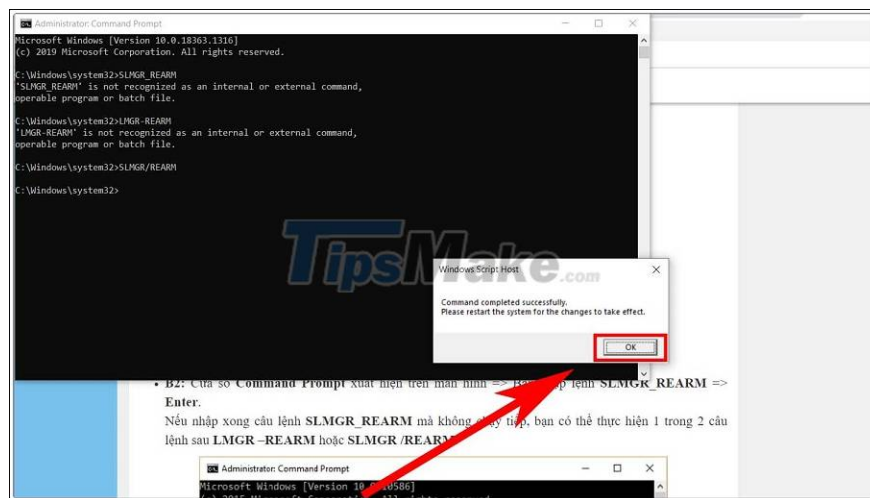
Administrator: Command Prompt

Microsoft Windows [Version 10.0.18363.1316]
(c) 2019 Microsoft Corporation. All rights reserved.

C:\Windows\system32>SLMGR_REARM
'SLMGR_REARM' is not recognized as an internal or external command,
operable program or batch file.

C:\Windows\system32>LMGR-REARM
'LMGR-REARM' is not recognized as an internal or external command,
operable program or batch file.

C:\Windows\system32>SLMGR/REARM

C:\Windows\system32>

TipsMake.com

Windows Script Host

Command completed successfully.
Please restart the system for the changes to take effect.

OK

• B2: Cửa sổ Command Prompt xuất hiện trên màn hình => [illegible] lệnh SLMGR_REARM => Enter.

Nếu nhập xong câu lệnh SLMGR_REARM mà không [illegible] tiếp, bạn có thể thực hiện 1 trong 2 câu lệnh sau LMGR –REARM hoặc SLMGR /REARM

Administrator: Command Prompt

Microsoft Windows [Version 10.0.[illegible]0586]
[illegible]